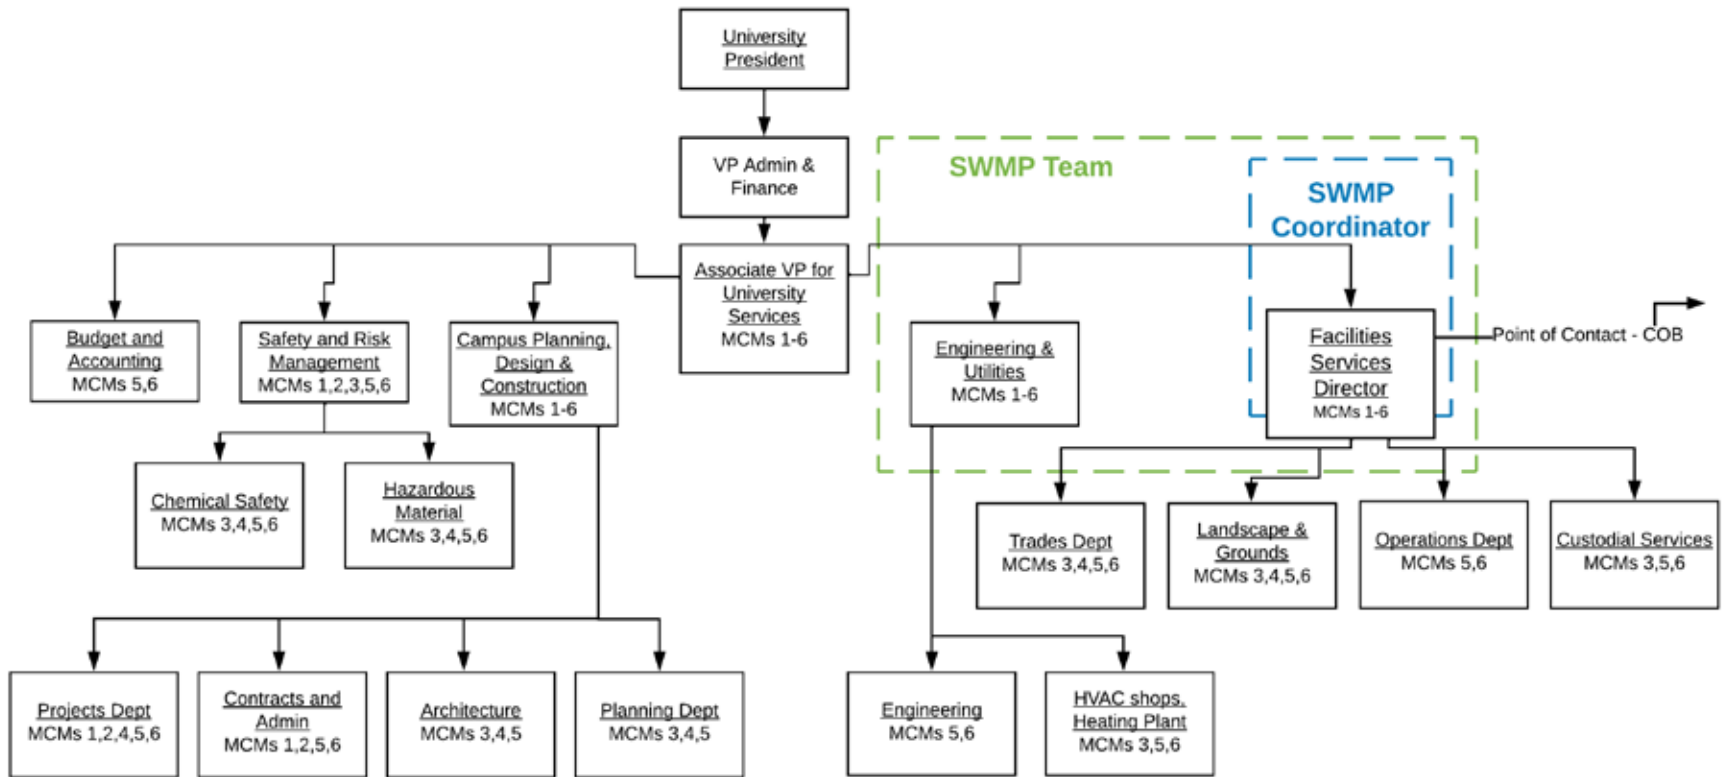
University President

VP Admin & Finance

SWMP Team

SWMP Coordinator

Associate VP for University Services
MCMs 1-6

Budget and Accounting
MCMs 5,6

Safety and Risk Management
MCMs 1,2,3,5,6

Campus Planning, Design & Construction
MCMs 1-6

Engineering & Utilities
MCMs 1-6

Facilities Services Director
MCMs 1-6

Point of Contact - COB

Chemical Safety
MCMs 3,4,5,6

Hazardous Material
MCMs 3,4,5,6

Trades Dept
MCMs 3,4,5,6

Landscape & Grounds
MCMs 3,4,5,6

Operations Dept
MCMs 5,6

Custodial Services
MCMs 3,5,6

Projects Dept
MCMs 1,2,4,5,6

Contracts and Admin
MCMs 1,2,5,6

Architecture
MCMs 3,4,5

Planning Dept
MCMs 3,4,5

Engineering
MCMs 5,6

HVAC shops, Heating Plant
MCMs 3,5,6